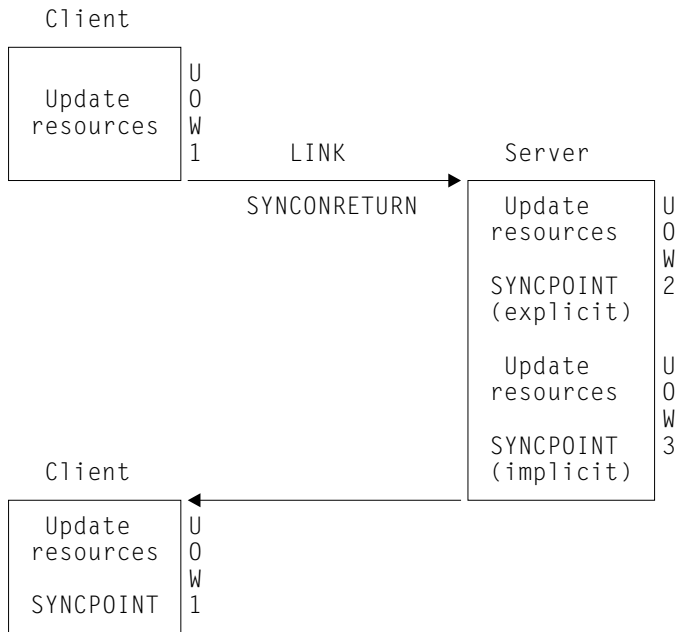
Client

Update resources

U
O
W
1

LINK

SYNCONRETURN

Server

Update resources

SYNCPOINT (explicit)

U
O
W
2

Update resources

SYNCPOINT (implicit)

U
O
W
3

Client

Update resources

SYNCPOINT

U
O
W
1